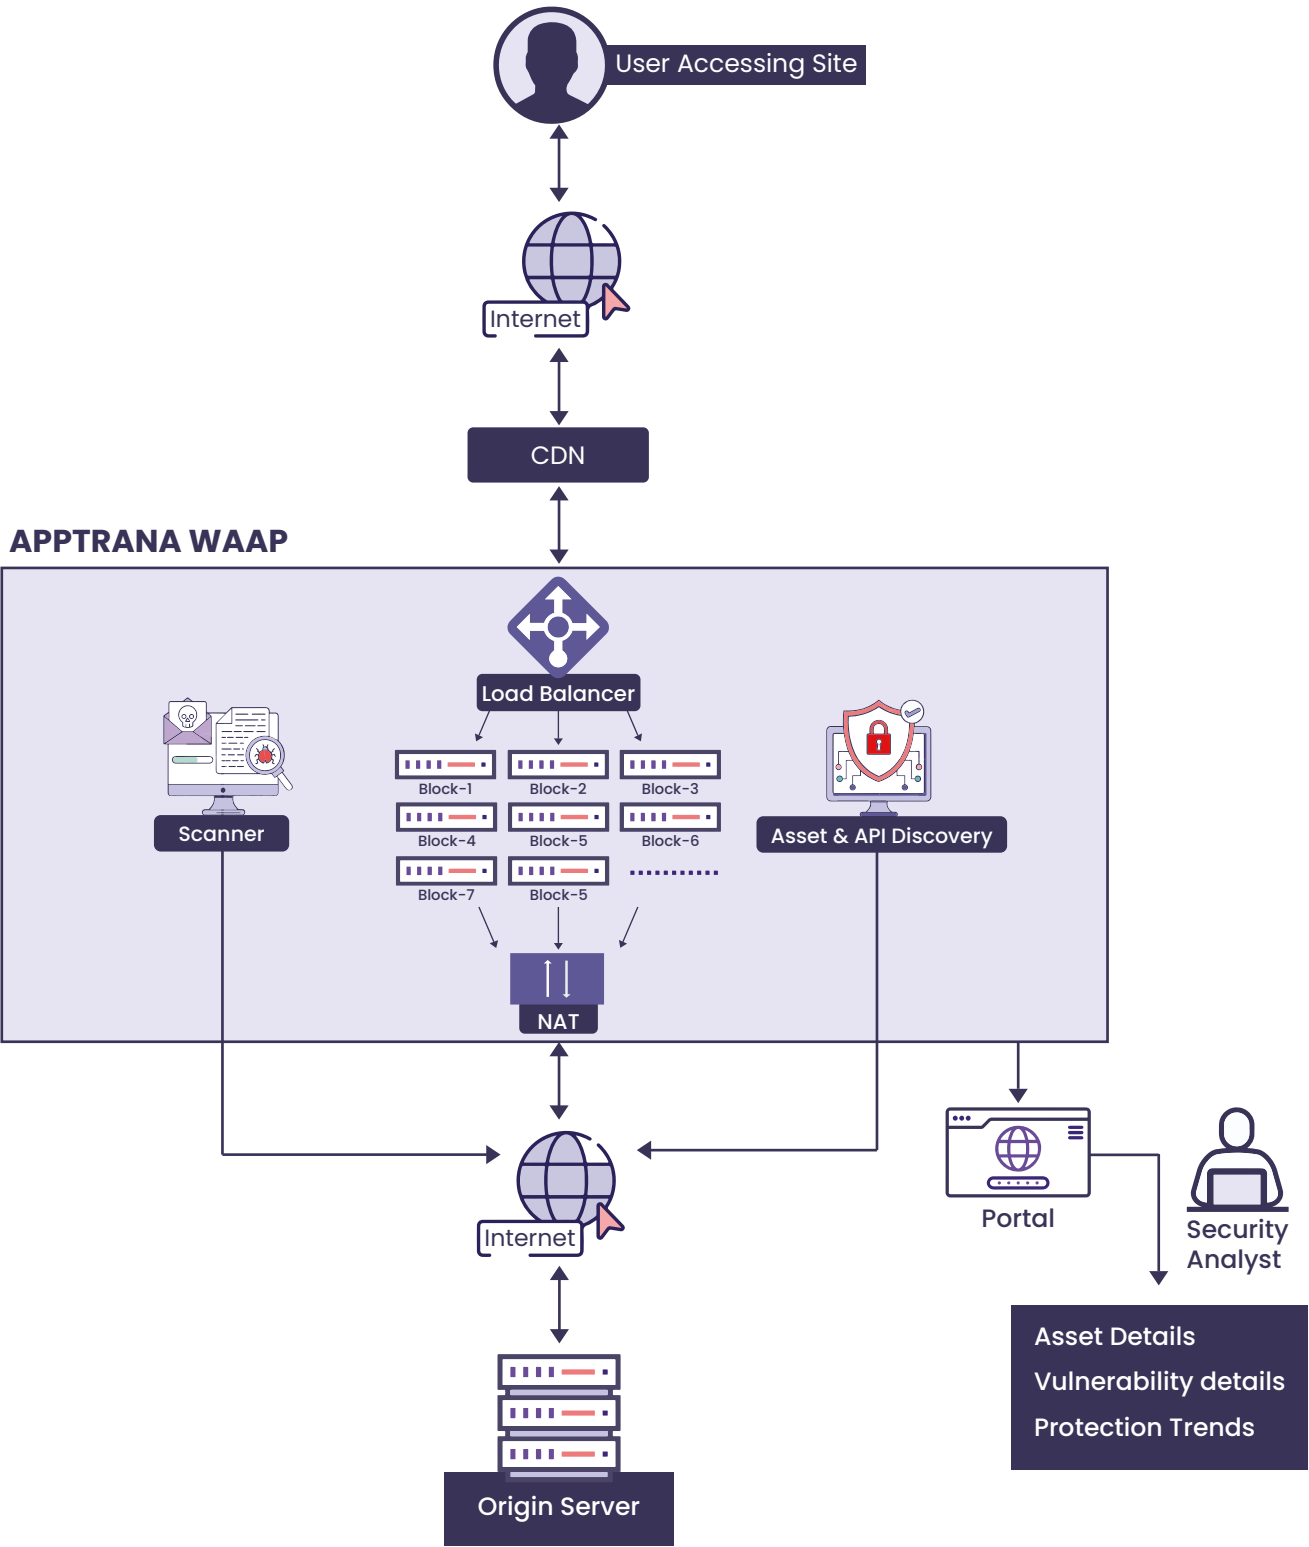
User Accessing Site

Internet

CDN

APPTRANA WAAP

Load Balancer

Scanner

Block-1 Block-2 Block-3
Block-4 Block-5 Block-6
Block-7 Block-5

Asset & API Discovery

NAT

Internet

Portal

Security Analyst

Asset Details
Vulnerability details
Protection Trends

Origin Server